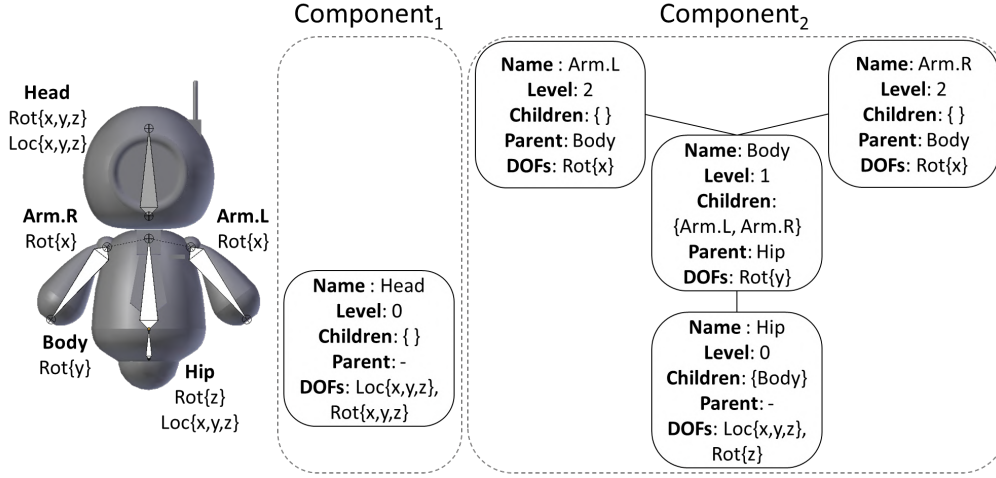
Head
Rot{x,y,z}
Loc{x,y,z}

Arm.R
Rot{x}

Arm.L
Rot{x}

Body
Rot{y}

Hip
Rot{z}
Loc{x,y,z}

Component$_1$

**Name** : Head
**Level**: 0
**Children**: { }
**Parent**: -
**DOFs**: Loc{x,y,z}, Rot{x,y,z}

Component$_2$

**Name** : Arm.L
**Level**: 2
**Children**: { }
**Parent**: Body
**DOFs**: Rot{x}

**Name**: Arm.R
**Level**: 2
**Children**: { }
**Parent**: Body
**DOFs**: Rot{x}

**Name**: Body
**Level**: 1
**Children**: {Arm.L, Arm.R}
**Parent**: Hip
**DOFs**: Rot{y}

**Name** : Hip
**Level**: 0
**Children**: {Body}
**Parent**: -
**DOFs**: Loc{x,y,z}, Rot{z}